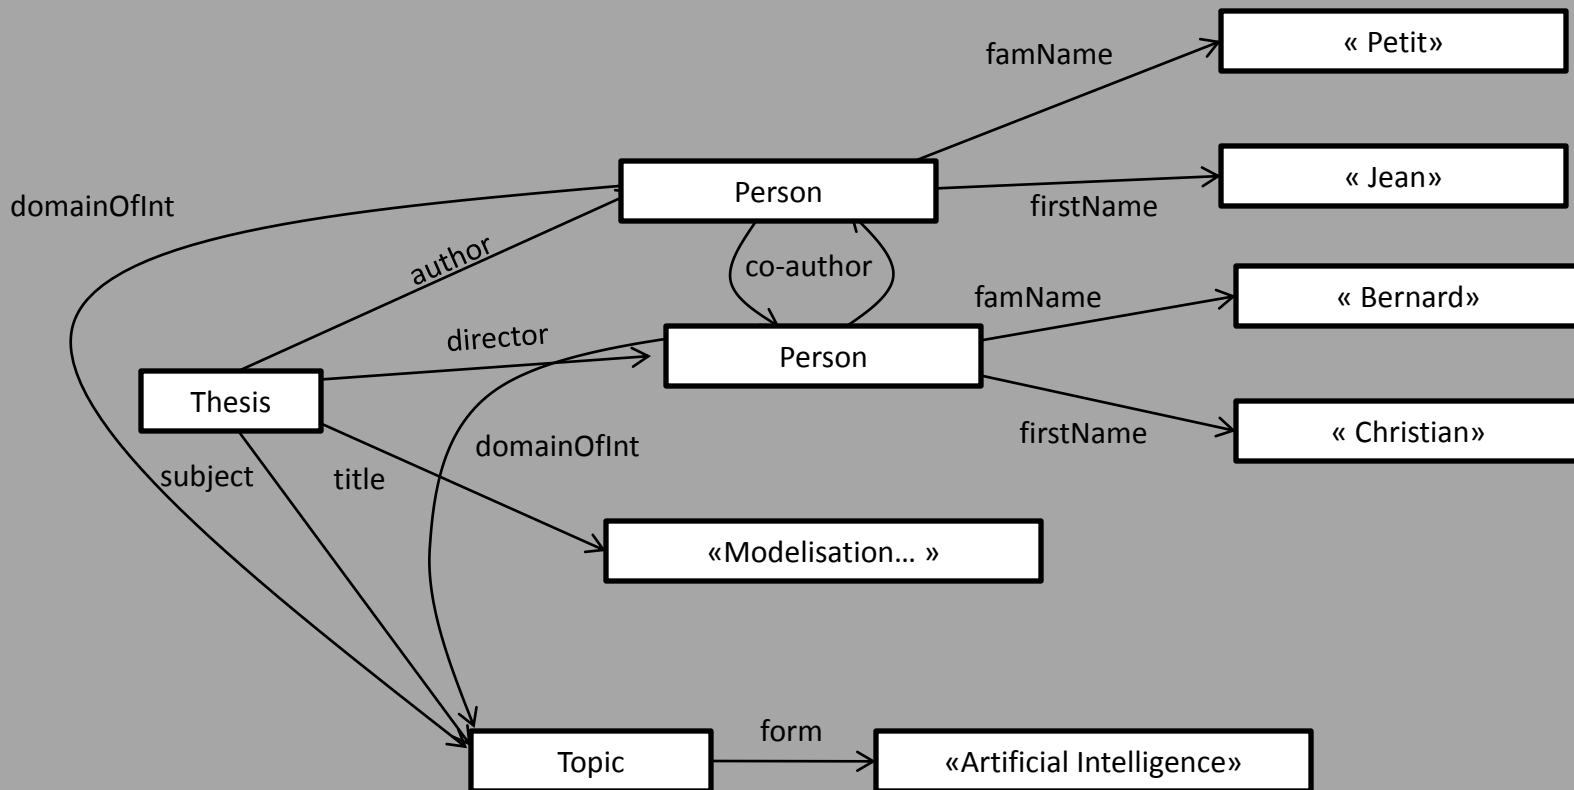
famName

« Petit»

domainOfInt

Person

« Jean»

firstName

author

co-author

famName

« Bernard»

director

Person

Thesis

firstName

« Christian»

domainOfInt

subject

title

«Modelisation… »

form

Topic

«Artificial Intelligence»